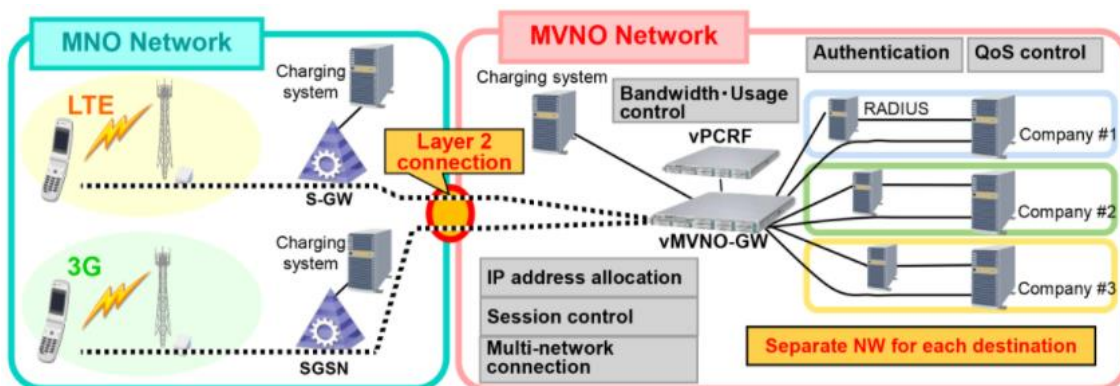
MNO Network

LTE

Charging system

S-GW

3G

Charging system

SGSN

Layer 2 connection

MVNO Network

Authentication

QoS control

Charging system

Bandwidth・Usage control

vPCRF

RADIUS

Company #1

Company #2

Company #3

vMVNO-GW

IP address allocation

Session control

Multi-network connection

Separate NW for each destination